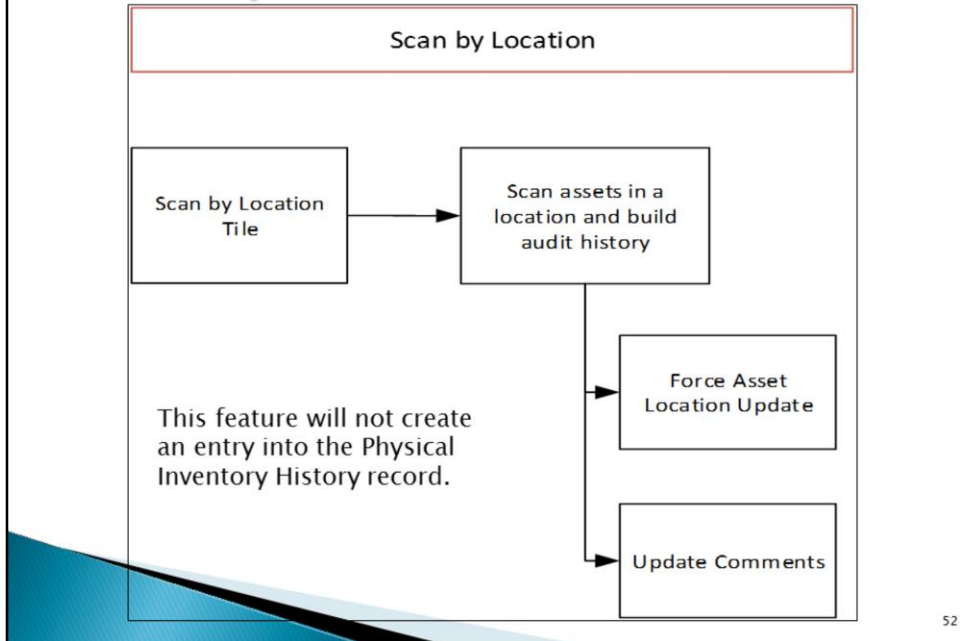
Scan by Location

Scan by Location Tile

Scan assets in a location and build audit history

Force Asset Location Update

This feature will not create an entry into the Physical Inventory History record.

Update Comments

52